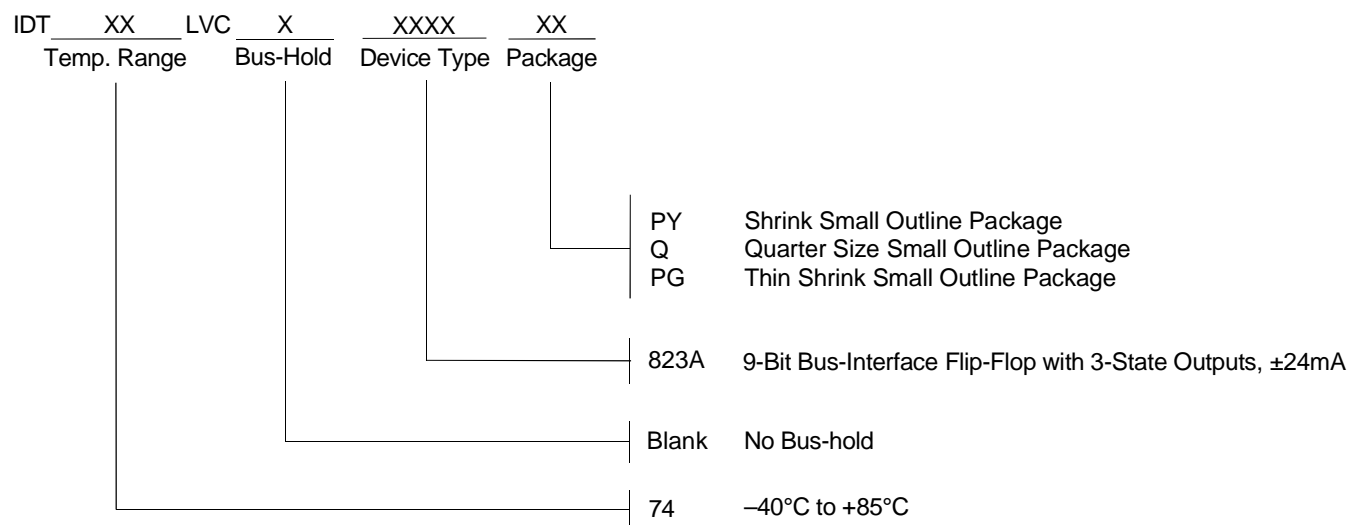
IDT XX LVC X XXXX XX
Temp. Range Bus-Hold Device Type Package

PY Shrink Small Outline Package
Q Quarter Size Small Outline Package
PG Thin Shrink Small Outline Package

823A 9-Bit Bus-Interface Flip-Flop with 3-State Outputs, ±24mA

Blank No Bus-hold

74 –40°C to +85°C